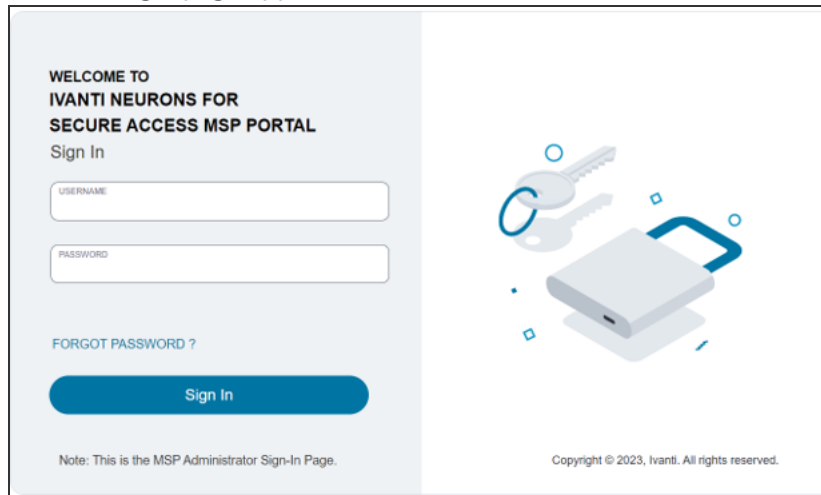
WELCOME TO
IVANTI NEURONS FOR
SECURE ACCESS MSP PORTAL
Sign In

USERNAME

PASSWORD

FORGOT PASSWORD ?

Sign In

Note: This is the MSP Administrator Sign-In Page.

Copyright © 2023, Ivanti. All rights reserved.